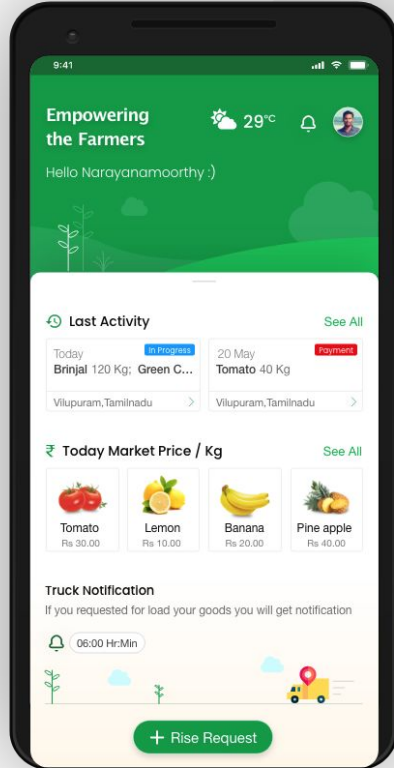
9:41

Empowering the Farmers

29°c

Hello Narayanamoorthy :)

Last Activity

See All

Today

In Progress

Brinjal 120 Kg; Green C...

Vilupuram,Tamilnadu

20 May

Payment

Tomato 40 Kg

Vilupuram,Tamilnadu

₹ Today Market Price / Kg

See All

Tomato

Rs 30.00

Lemon

Rs 10.00

Banana

Rs 20.00

Pine apple

Rs 40.00

Truck Notification

If you requested for load your goods you will get notification

06:00 Hr:Min

+ Rise Request